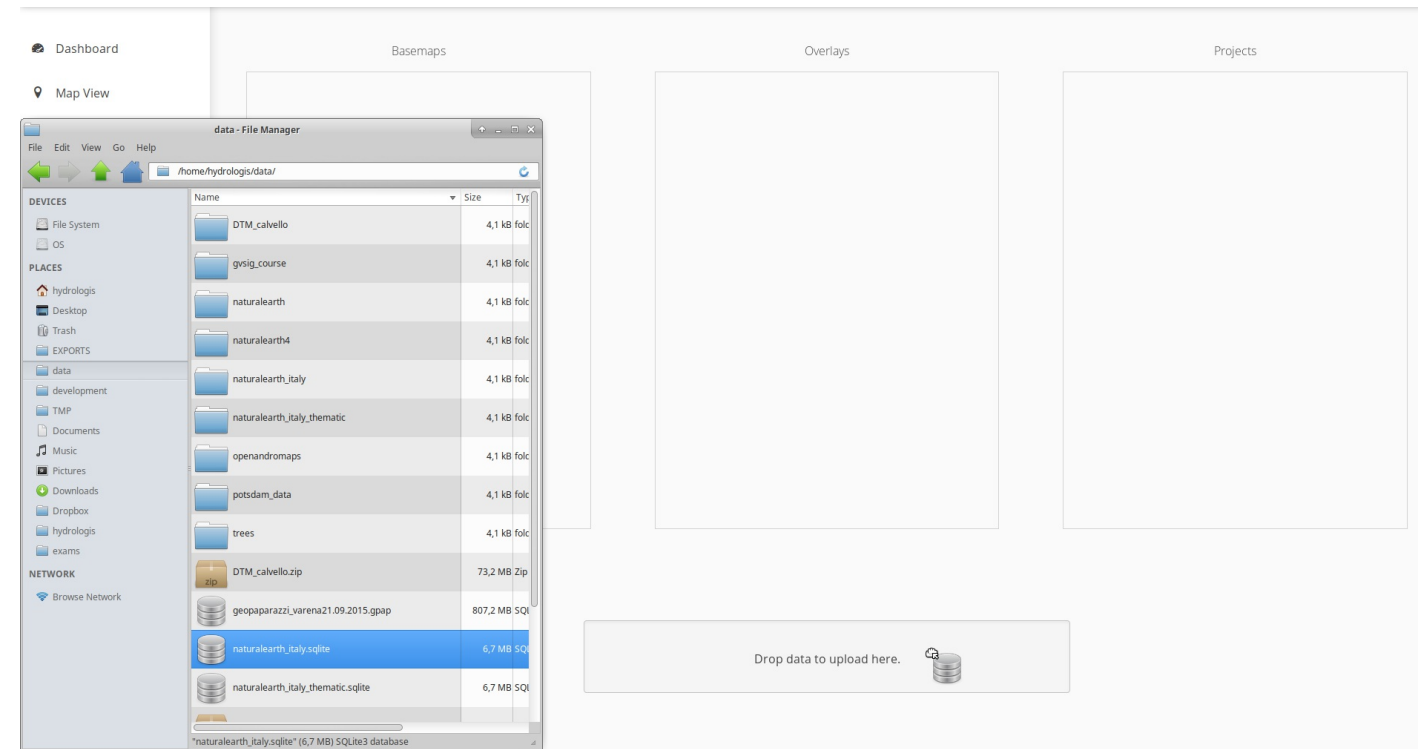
Dashboard

Map View

Basemaps

Overlays

Projects

data - File Manager

File Edit View Go Help

/home/hydrologis/data/

DEVICES
File System
OS
PLACES
hydrologis
Desktop
Trash
EXPORTS
data
development
TMP
Documents
Music
Pictures
Downloads
Dropbox
hydrologis
exams
NETWORK
Browse Network

| Name | Size | Typ |
|---|---|---|
| DTM_calvello | 4,1 kB | folc |
| gvsig_course | 4,1 kB | folc |
| naturalearth | 4,1 kB | folc |
| naturalearth4 | 4,1 kB | folc |
| naturalearth_italy | 4,1 kB | folc |
| naturalearth_italy_thematic | 4,1 kB | folc |
| openandromaps | 4,1 kB | folc |
| potsdam_data | 4,1 kB | folc |
| trees | 4,1 kB | folc |
| DTM_calvello.zip | 73,2 MB | Zip |
| geopaparazzi_varena21.09.2015.gpap | 807,2 MB | SQL |
| naturalearth_italy.sqlite | 6,7 MB | SQL |
| naturalearth_italy_thematic.sqlite | 6,7 MB | SQL |

zip

"naturalearth_italy.sqlite" (6,7 MB) SQLite3 database

Drop data to upload here.